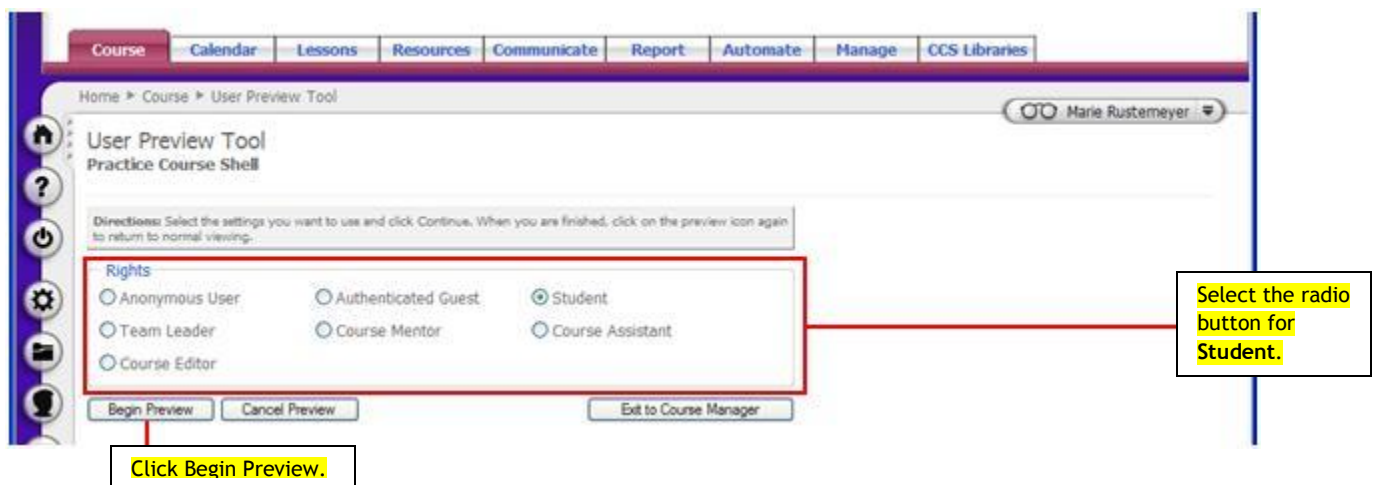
Course | Calendar | Lessons | Resources | Communicate | Report | Automate | Manage | CCS Libraries

Home ▸ Course ▸ User Preview Tool

Marie Rustemeyer

User Preview Tool
Practice Course Shell

Directions: Select the settings you want to use and click Continue. When you are finished, click on the preview icon again to return to normal viewing.

Rights
Anonymous User
Authenticated Guest
Student
Team Leader
Course Mentor
Course Assistant
Course Editor

Begin Preview | Cancel Preview | Exit to Course Manager

Select the radio button for Student.

Click Begin Preview.